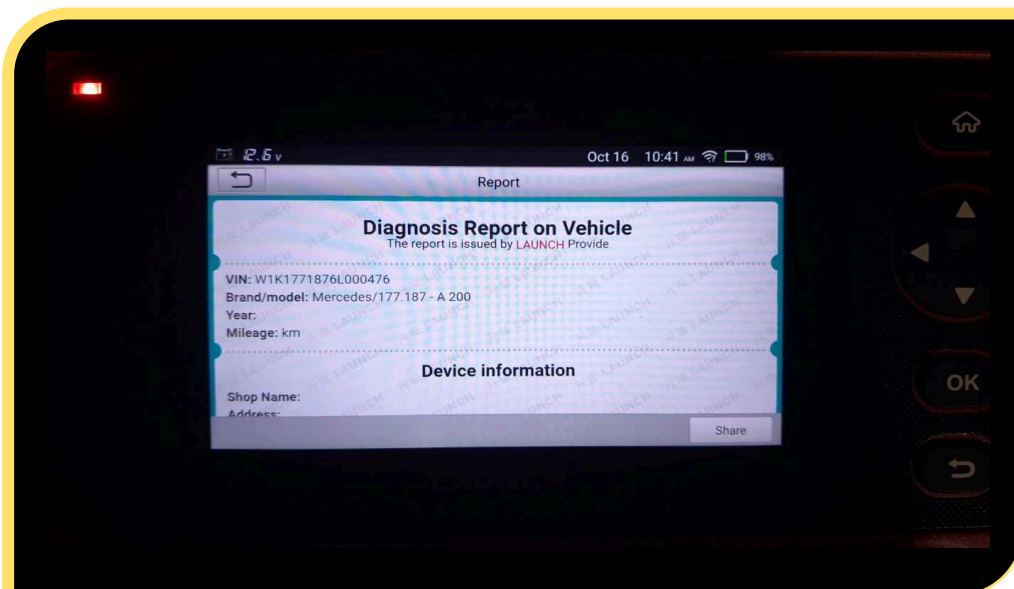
12.6 v Oct 16 10:41 AM 98%

Report

Diagnosis Report on Vehicle
The report is issued by LAUNCH Provide

VIN: W1K1771876L000476
Brand/model: Mercedes/177.187 - A 200
Year:
Mileage: km

Device information

Shop Name:
Address:

Share

OK